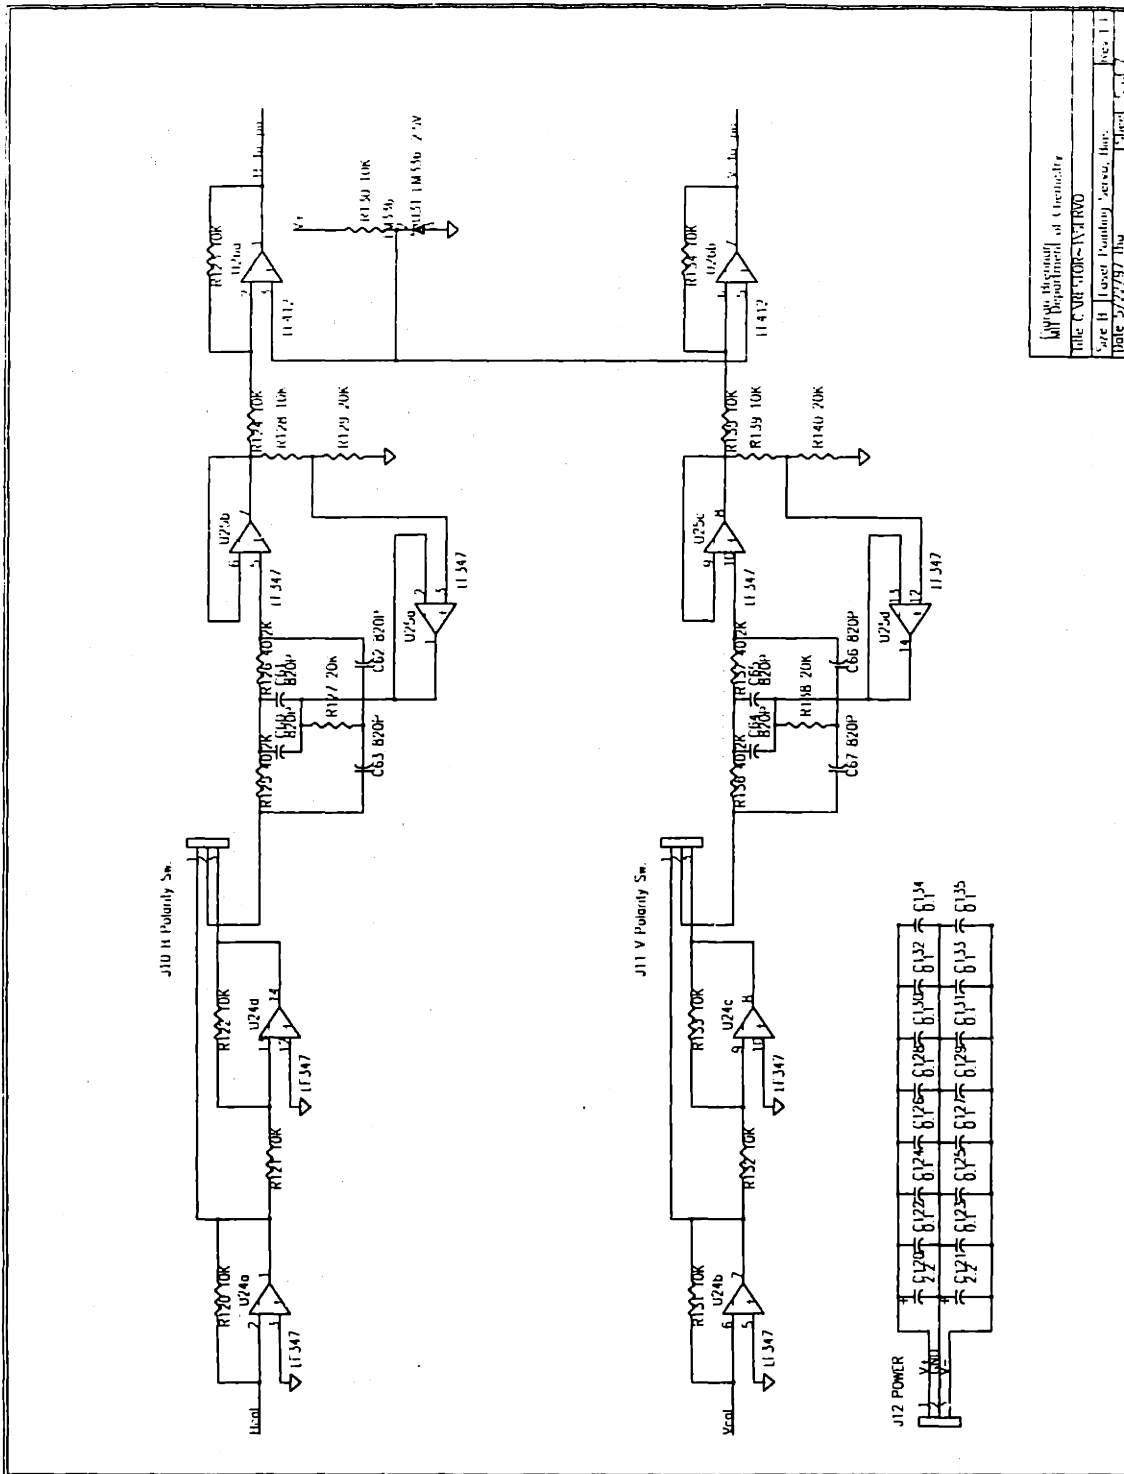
Hcal
R120 10K
U24a
LF347
R121 10K
R122 10K
U24d
14
12
LF347
J10 H Polarity Sw.
R125 40.2K
C60 820P
R126 40.2K
C61 820P
R127 20K
C62 820P
C63 820P
U25a
LF347
U25b
6
5
7
LF347
R124 10K
R128 10K
R129 20K
R133 10K
U26a
LF412
V+
R150 10K
1N5946
R151 1N5946 75V

Vcal
R131 10K
U24b
6
5
7
LF347
R132 10K
R133 10K
U24c
9
10
8
LF347
J11 V Polarity Sw.
R136 40.2K
C64 820P
R137 40.2K
C65 820P
R138 20K
C66 820P
C67 820P
U25d
14
12
13
LF347
U25c
9
10
8
LF347
R135 10K
R139 10K
R140 20K
R134 10K
U26b
LF412

J12 POWER
V+
GND
V-
C120 2.2
C121 2.2
C122 0.1
C123 0.1
C124 0.1
C125 0.1
C126 0.1
C127 0.1
C128 0.1
C129 0.1
C130 0.1
C131 0.1
C132 0.1
C133 0.1
C134 0.1
C135 0.1

MIT Department of Chemistry
Title CYRENTOR-TV-TRVO
Size B
Date 5/22/97
Rev 1.1
Sheet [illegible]